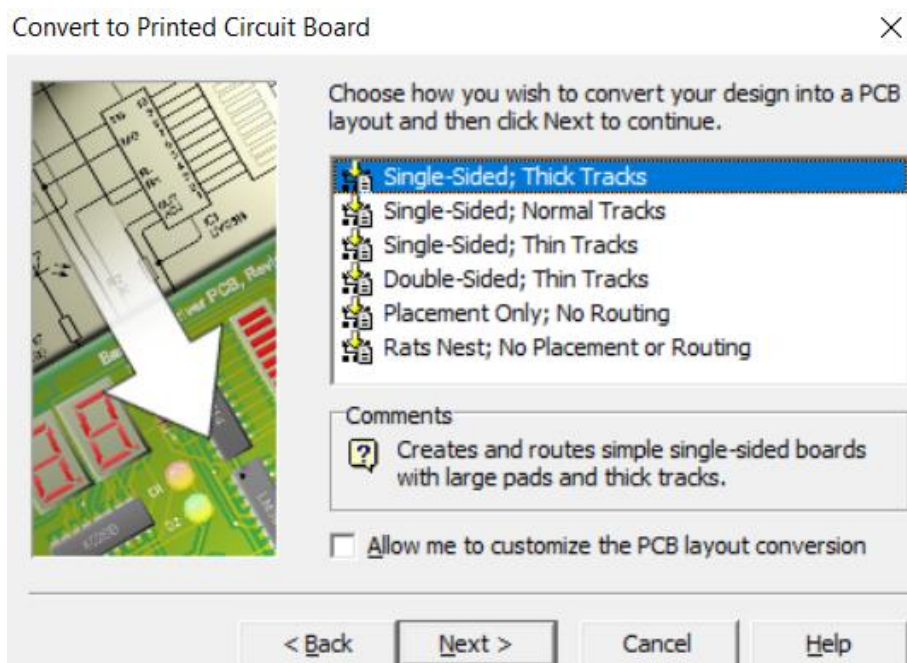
Convert to Printed Circuit Board

×

Choose how you wish to convert your design into a PCB layout and then click Next to continue.

Single-Sided; Thick Tracks
Single-Sided; Normal Tracks
Single-Sided; Thin Tracks
Double-Sided; Thin Tracks
Placement Only; No Routing
Rats Nest; No Placement or Routing

Comments

Creates and routes simple single-sided boards with large pads and thick tracks.

Allow me to customize the PCB layout conversion

< Back | Next > | Cancel | Help